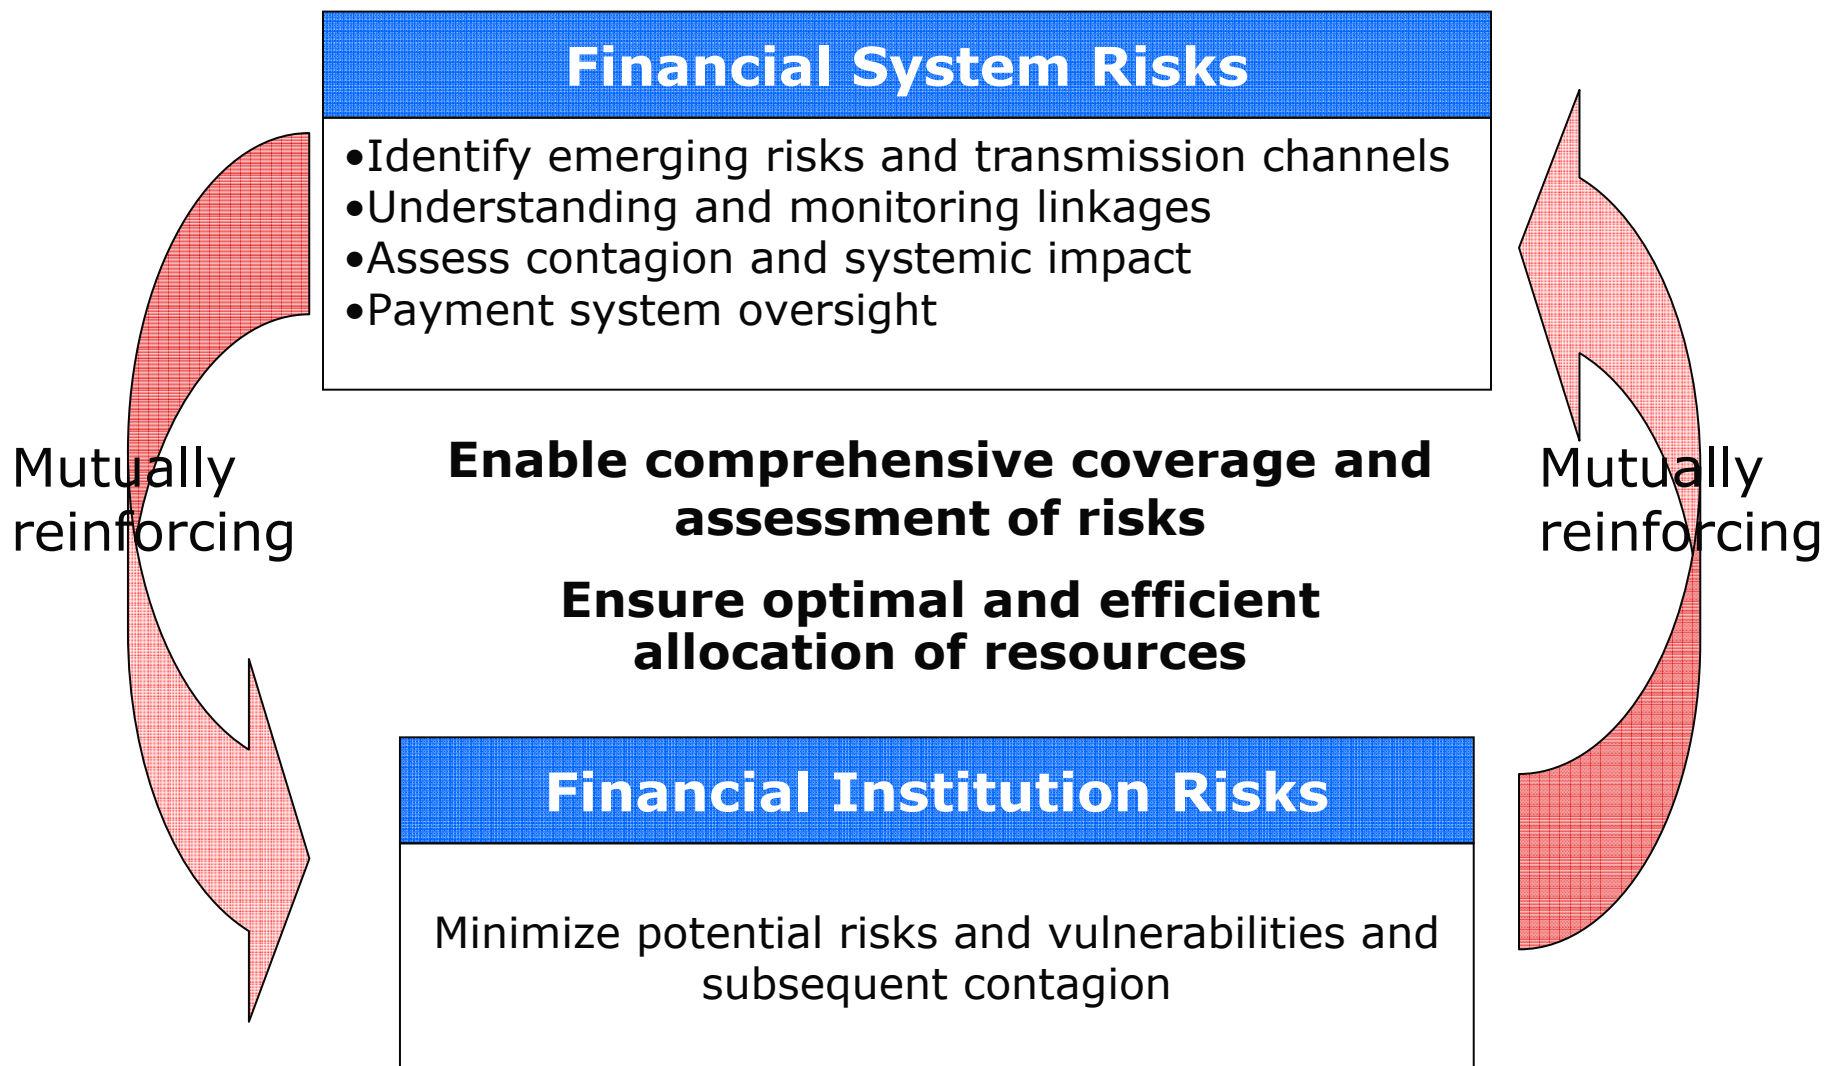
Financial System Risks

•Identify emerging risks and transmission channels
•Understanding and monitoring linkages
•Assess contagion and systemic impact
•Payment system oversight

Mutually reinforcing

Enable comprehensive coverage and assessment of risks

Ensure optimal and efficient allocation of resources

Mutually reinforcing

Financial Institution Risks

Minimize potential risks and vulnerabilities and subsequent contagion